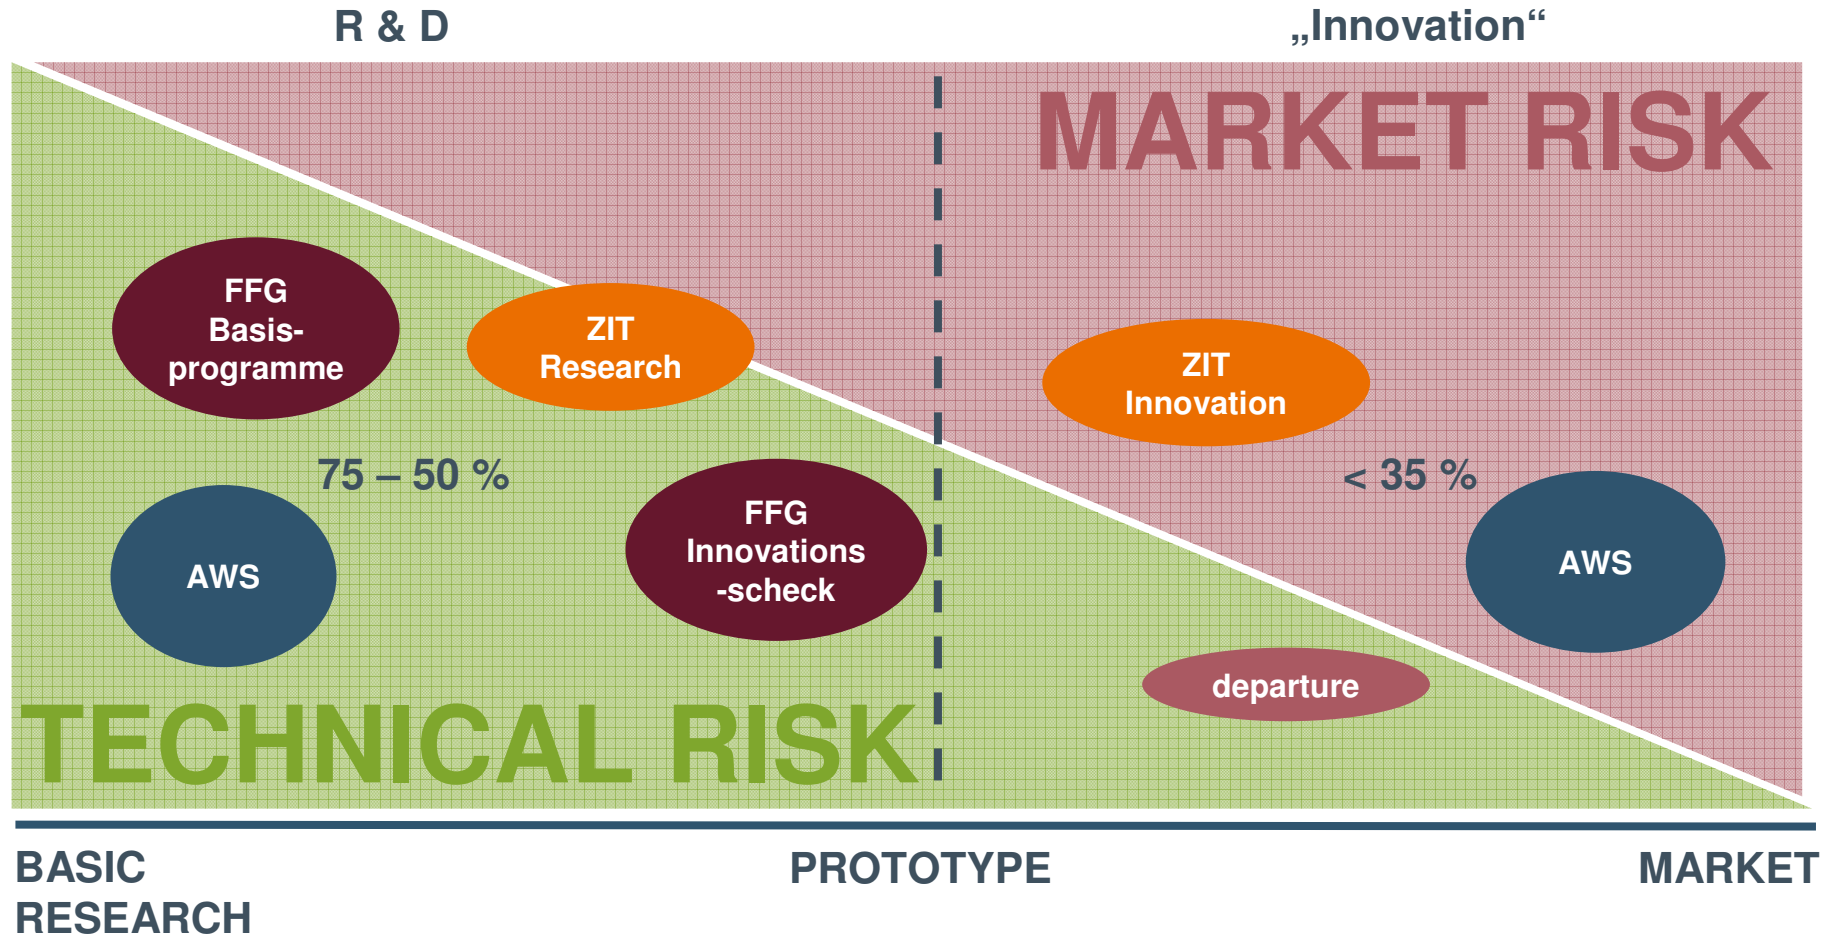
R & D

„Innovation“

MARKET RISK

FFG
Basis-
programme

ZIT
Research

ZIT
Innovation

75 – 50 %

< 35 %

AWS

FFG
Innovations
-scheck

AWS

departure

TECHNICAL RISK

BASIC
RESEARCH

PROTOTYPE

MARKET